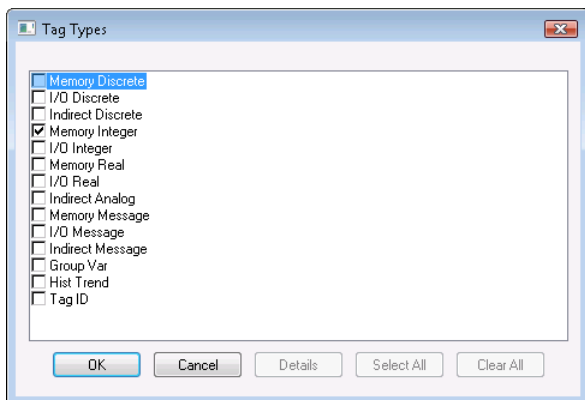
Tag Types

Memory Discrete
I/O Discrete
Indirect Discrete
Memory Integer
I/O Integer
Memory Real
I/O Real
Indirect Analog
Memory Message
I/O Message
Indirect Message
Group Var
Hist Trend
Tag ID

OK
Cancel
Details
Select All
Clear All